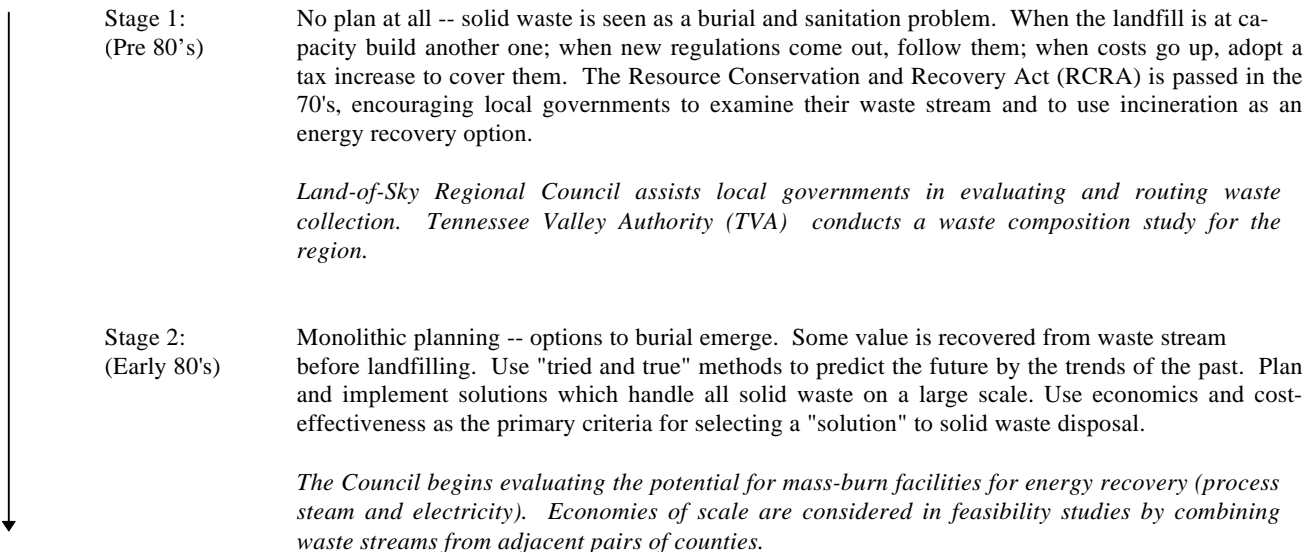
Stage 1:
(Pre 80's)

No plan at all -- solid waste is seen as a burial and sanitation problem. When the landfill is at capacity build another one; when new regulations come out, follow them; when costs go up, adopt a tax increase to cover them. The Resource Conservation and Recovery Act (RCRA) is passed in the 70's, encouraging local governments to examine their waste stream and to use incineration as an energy recovery option.

*Land-of-Sky Regional Council assists local governments in evaluating and routing waste collection. Tennessee Valley Authority (TVA) conducts a waste composition study for the region.*

Stage 2:
(Early 80's)

Monolithic planning -- options to burial emerge. Some value is recovered from waste stream before landfilling. Use "tried and true" methods to predict the future by the trends of the past. Plan and implement solutions which handle all solid waste on a large scale. Use economics and cost-effectiveness as the primary criteria for selecting a "solution" to solid waste disposal.

*The Council begins evaluating the potential for mass-burn facilities for energy recovery (process steam and electricity). Economies of scale are considered in feasibility studies by combining waste streams from adjacent pairs of counties.*